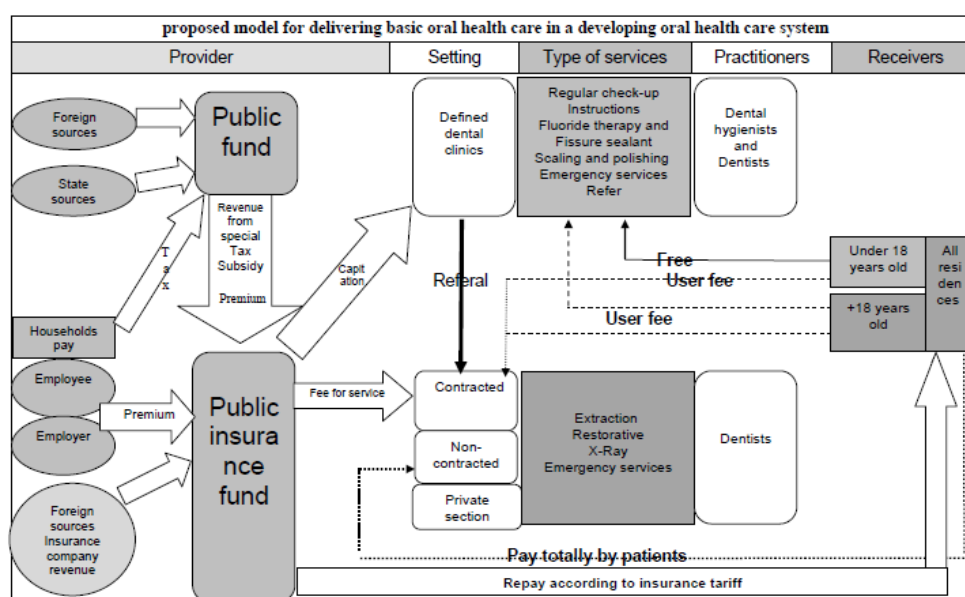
proposed model for delivering basic oral health care in a developing oral health care system

| Provider | Setting | Type of services | Practitioners | Receivers |
|---|---|---|---|---|

Foreign sources

State sources

Public fund

Revenue from special Tax Subsidy

Premium

T a x

Households pay

Capit ation

Defined dental clinics

Regular check-up
Instructions
Fluoride therapy and Fissure sealant
Scaling and polishing
Emergency services
Refer

Dental hygienists and Dentists

Referal

Free

User fee

User fee

Under 18 years old

+18 years old

All resi dences

Employee

Employer

Premium

Foreign sources Insurance company revenue

Public insura nce fund

Fee for service

Contracted

Non-contracted

Private section

Extraction
Restorative
X-Ray
Emergency services

Dentists

Pay totally by patients

Repay according to insurance tariff